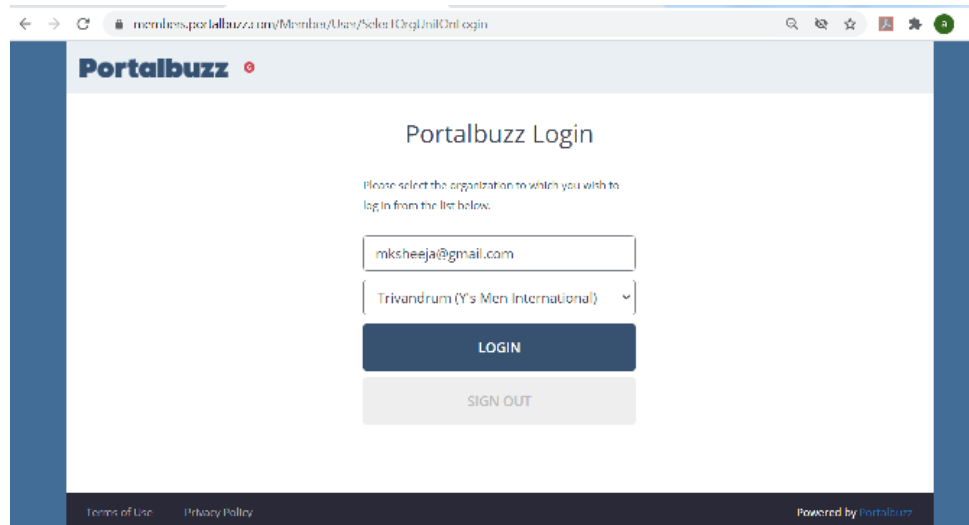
members.portalbuzz.com/Member/User/SelectOrgUnitOnLogin

a

Portalbuzz

Portalbuzz Login

Please select the organization to which you wish to log in from the list below.

mksheeja@gmail.com

Trivandrum (Y's Men International)

LOGIN

SIGN OUT

Terms of Use Privacy Policy

Powered by Portalbuzz